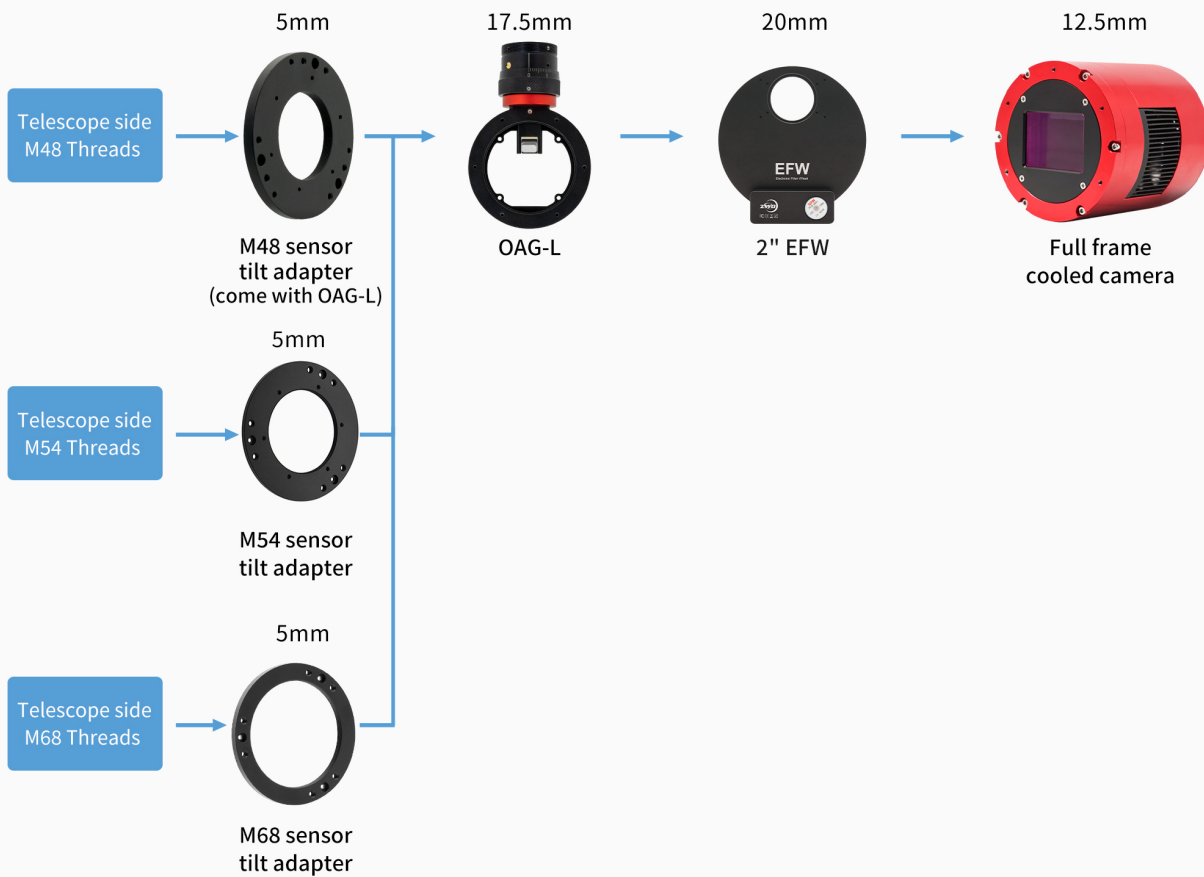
5mm

17.5mm

20mm

12.5mm

Telescope side M48 Threads

M48 sensor tilt adapter (come with OAG-L)

OAG-L

EFW

2" EFW

Full frame cooled camera

5mm

Telescope side M54 Threads

M54 sensor tilt adapter

5mm

Telescope side M68 Threads

M68 sensor tilt adapter